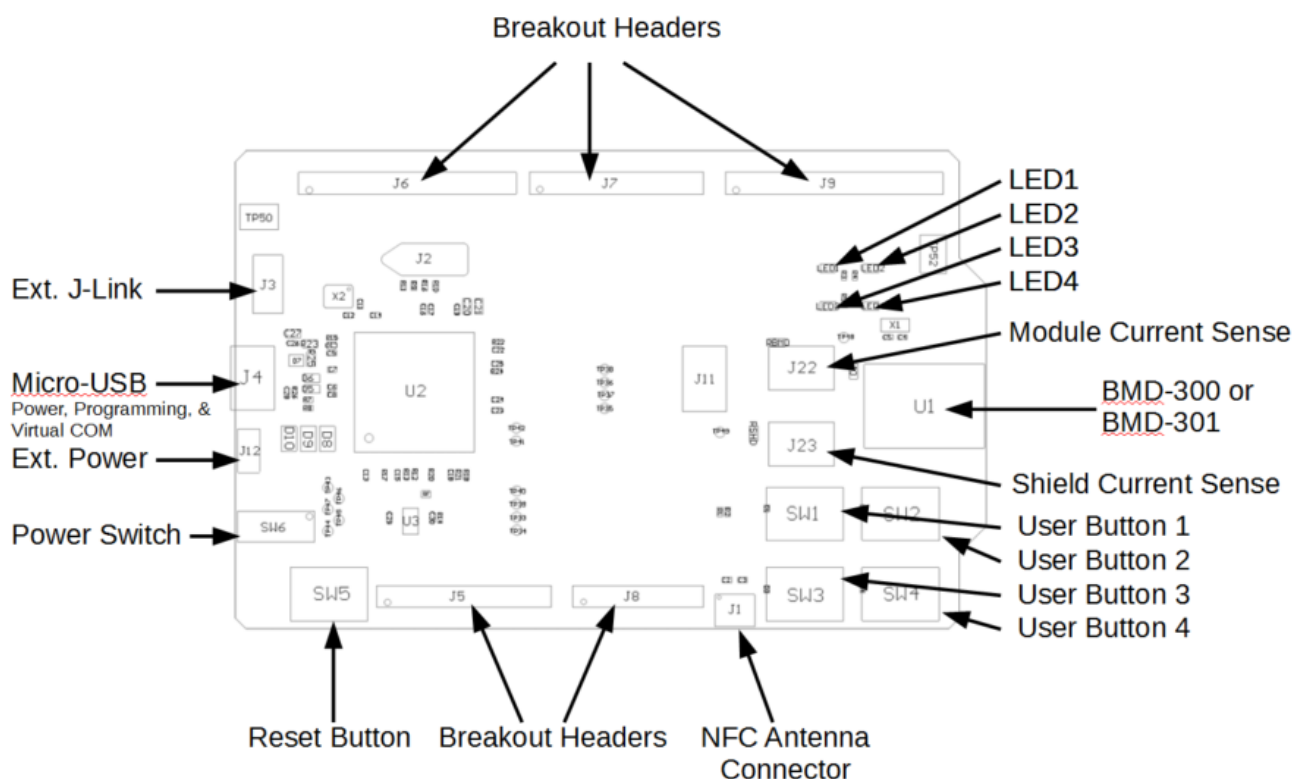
Breakout Headers

J6
J7
J9
TP50
J2
J3
X2
LED1
LED2
LED3
LED4
P52
Ext. J-Link
Module Current Sense
J4
U2
J11
J22
U1
Micro-USB
Power, Programming, & Virtual COM
BMD-300 or BMD-301
J23
Ext. Power
J12
D10 D9 D8
Shield Current Sense
SW1
SW2
User Button 1
Power Switch
SW6
U3
User Button 2
SW5
J5
J8
J1
SW3
SW4
User Button 3
User Button 4

Reset Button
Breakout Headers
NFC Antenna Connector